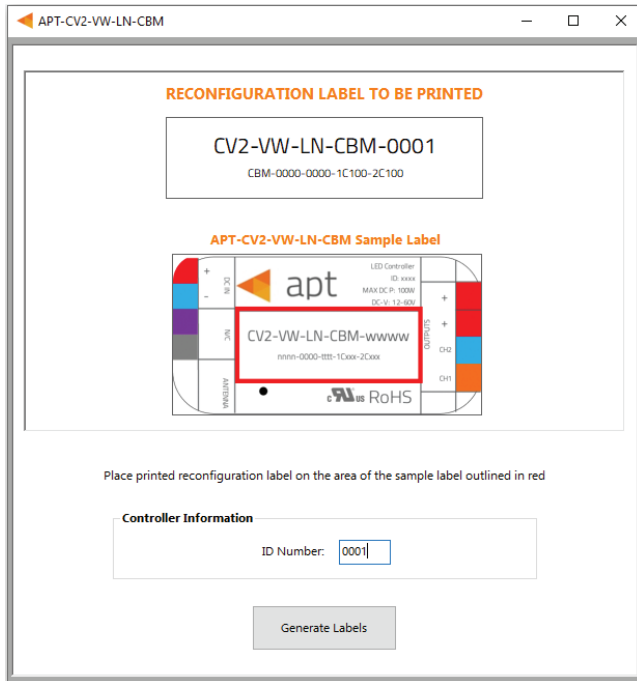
APT-CV2-VW-LN-CBM

RECONFIGURATION LABEL TO BE PRINTED

CV2-VW-LN-CBM-0001
CBM-0000-0000-1C100-2C100

APT-CV2-VW-LN-CBM Sample Label

apt
LED Controller
ID: xxxx
MAX DC P: 100W
DC-V: 12-60V

+
-
DC IN
N/C
ANTENNA

CV2-VW-LN-CBM-wwww
nnnn-0000-tttt-1Cxxx-2Cxxx

OUTPUTS
+
CH2
CH1

c UL us RoHS

Place printed reconfiguration label on the area of the sample label outlined in red

Controller Information

ID Number: 0001

Generate Labels